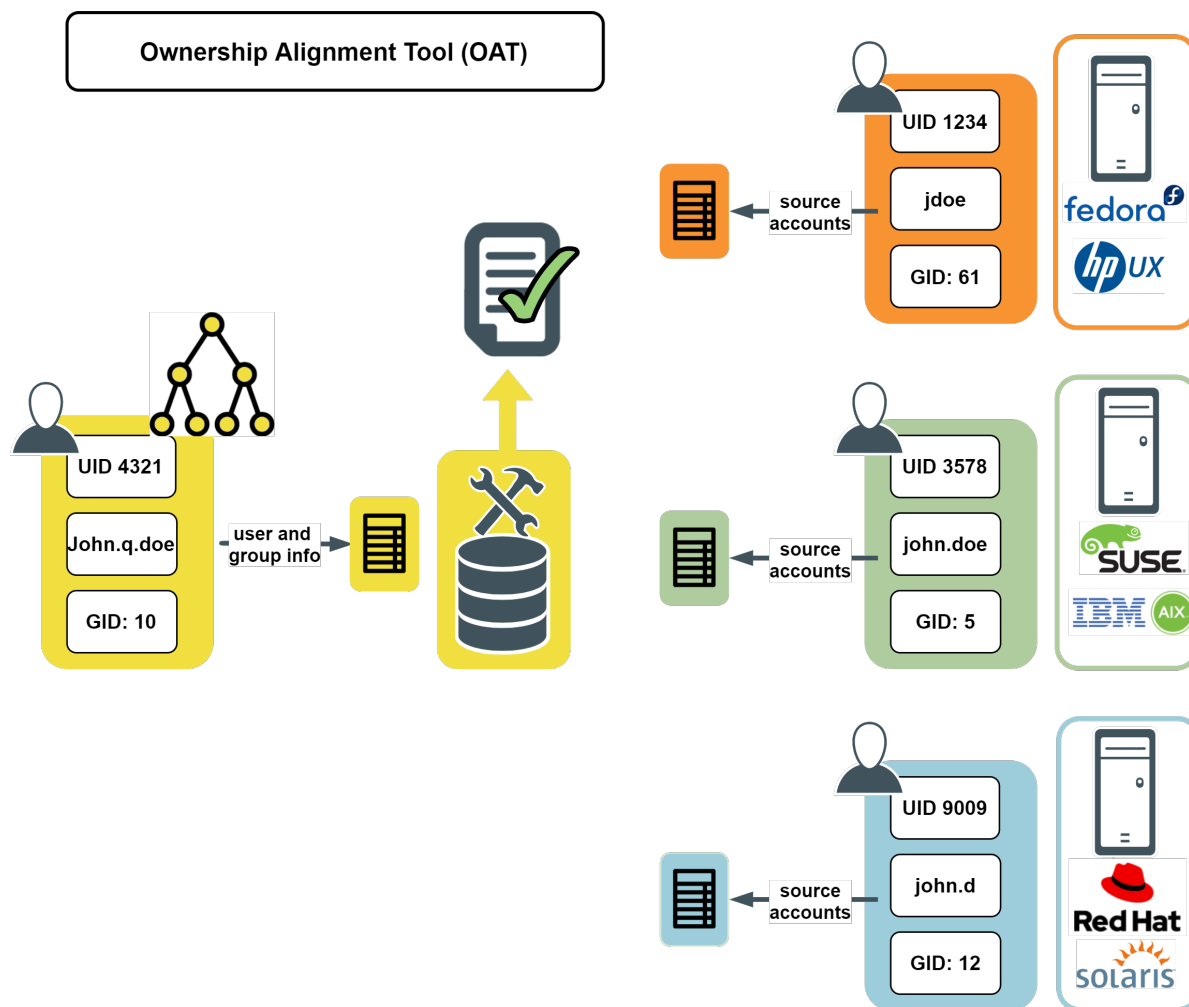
Ownership Alignment Tool (OAT)

UID 4321

John.q.doe

GID: 10

user and group info

source accounts

UID 1234

jdoe

GID: 61

fedora

hp UX

source accounts

UID 3578

john.doe

GID: 5

SUSE

IBM AIX

source accounts

UID 9009

john.d

GID: 12

Red Hat

solaris